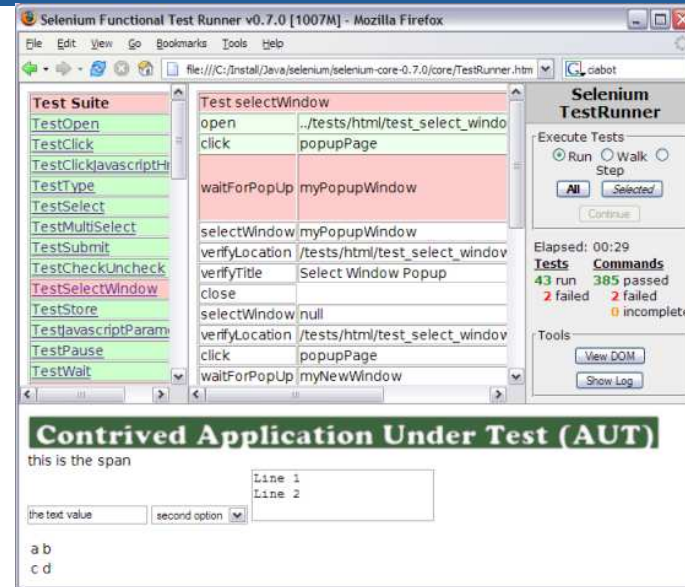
Selenium Functional Test Runner v0.7.0 [1007M] - Mozilla Firefox

File Edit View Go Bookmarks Tools Help

file:///C:/Install/Java/selenium/selenium-core-0.7.0/core/TestRunner.htm

ciabot

| Test Suite |
|---|
| TestOpen |
| TestClick |
| TestClickJavascriptHr |
| TestType |
| TestSelect |
| TestMultiSelect |
| TestSubmit |
| TestCheckUncheck |
| TestSelectWindow |
| TestStore |
| TestJavascriptParam |
| TestPause |
| TestWait |

| Test selectWindow | |
|---|---|
| open | ../tests/html/test_select_windo |
| click | popupPage |
| waitForPopUp | myPopupWindow |
| selectWindow | myPopupWindow |
| verifyLocation | /tests/html/test_select_window |
| verifyTitle | Select Window Popup |
| close | |
| selectWindow | null |
| verifyLocation | /tests/html/test_select_window |
| click | popupPage |
| waitForPopUp | myNewWindow |

Selenium TestRunner

Execute Tests

Run Walk Step

All Selected

Continue

Elapsed: 00:29

| Tests | Commands |
|---|---|
| 43 run | 385 passed |
| 2 failed | 2 failed |
| | 0 incomplete |

Tools

View DOM

Show Log

Contrived Application Under Test (AUT)

this is the span

Line 1
Line 2

the text value

second option

a b
c d